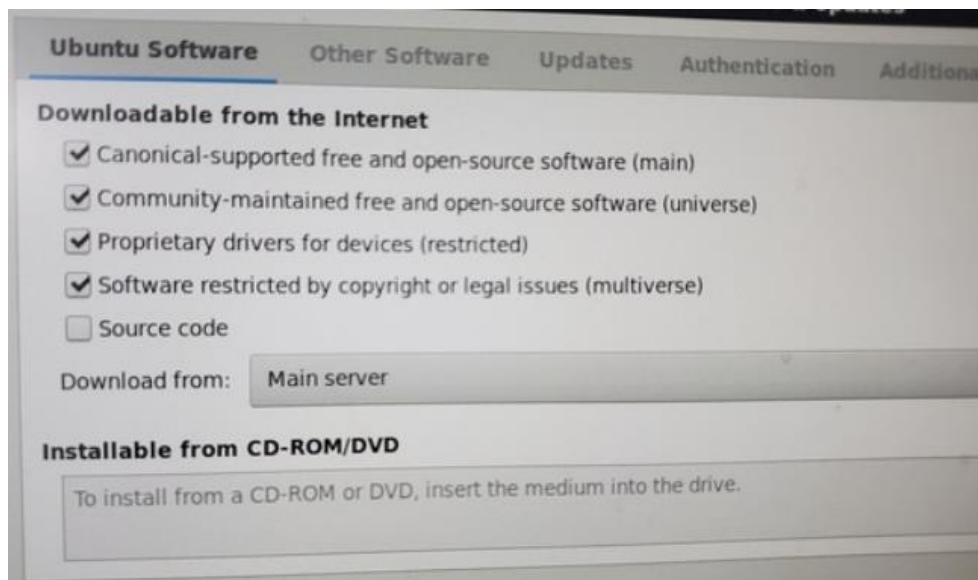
Ubuntu Software Other Software Updates Authentication Additiona

Downloadable from the Internet

Canonical-supported free and open-source software (main)

Community-maintained free and open-source software (universe)

Proprietary drivers for devices (restricted)

Software restricted by copyright or legal issues (multiverse)

Source code

Download from: Main server

Installable from CD-ROM/DVD

To install from a CD-ROM or DVD, insert the medium into the drive.